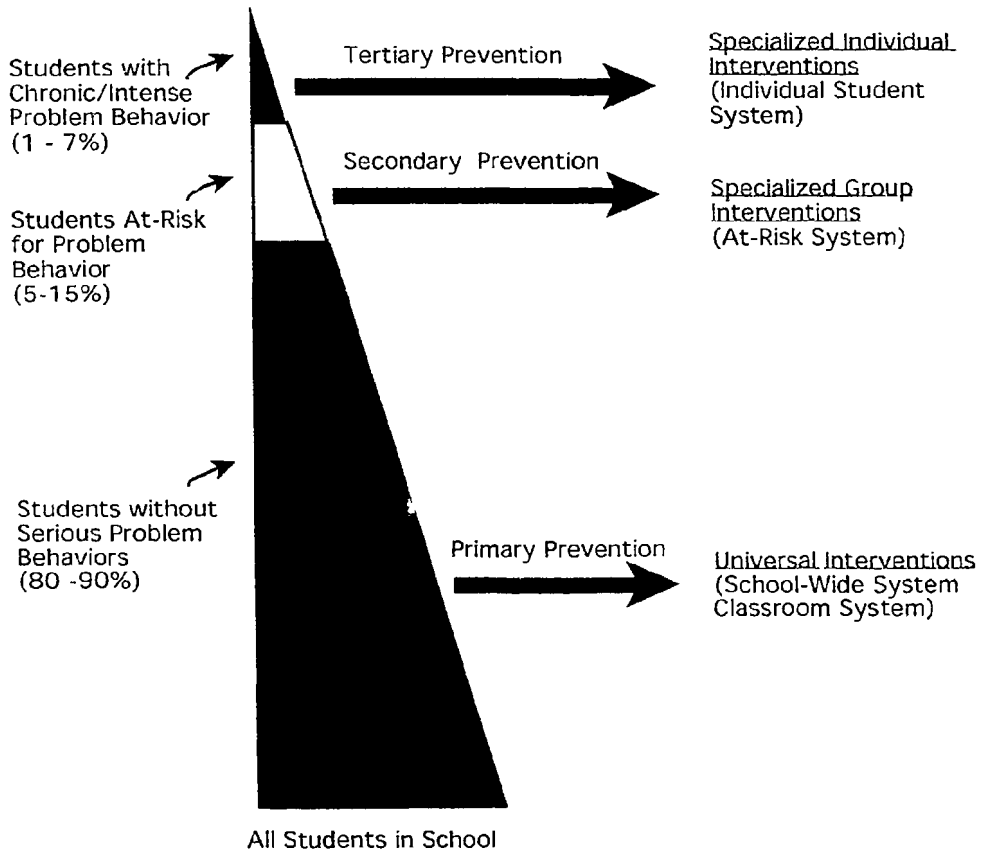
Students with Chronic/Intense Problem Behavior (1 - 7%)

Tertiary Prevention

Specialized Individual Interventions (Individual Student System)

Students At-Risk for Problem Behavior (5-15%)

Secondary Prevention

Specialized Group Interventions (At-Risk System)

Students without Serious Problem Behaviors (80 -90%)

Primary Prevention

Universal Interventions (School-Wide System Classroom System)

All Students in School